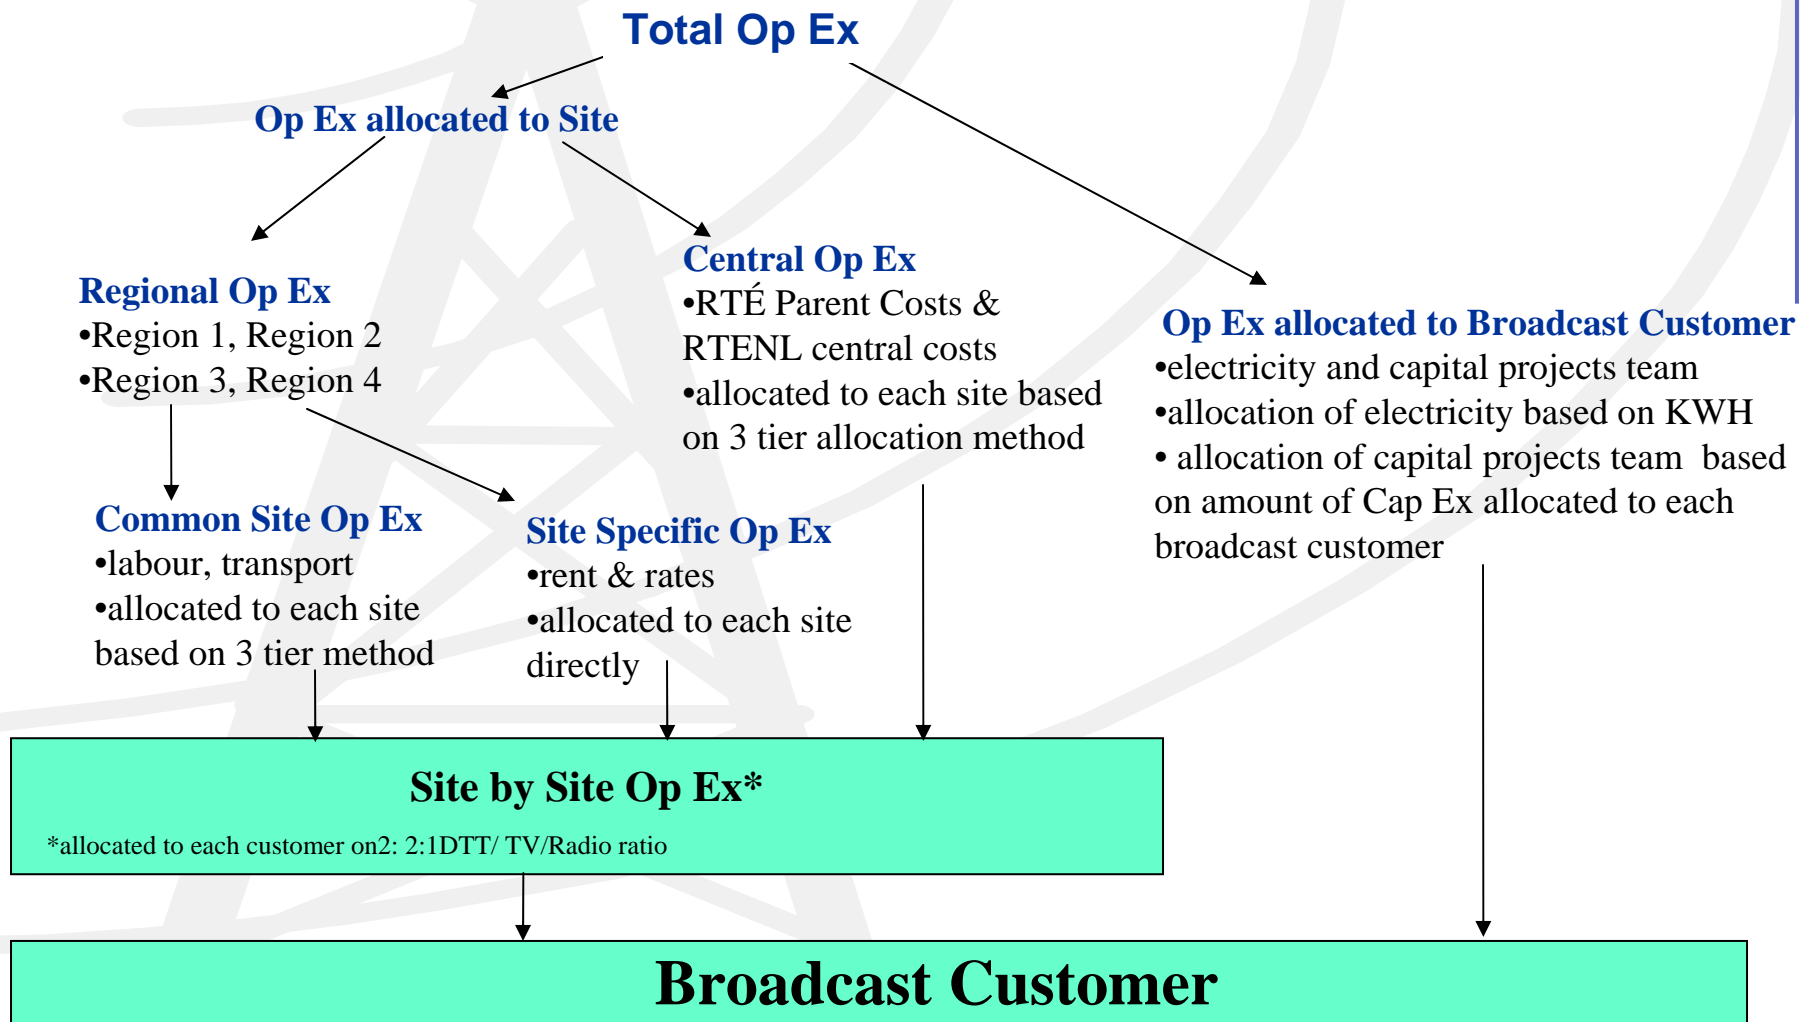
Total Op Ex

Op Ex allocated to Site

Regional Op Ex
•Region 1, Region 2
•Region 3, Region 4

Central Op Ex
•RTÉ Parent Costs & RTENL central costs
•allocated to each site based on 3 tier allocation method

Op Ex allocated to Broadcast Customer
•electricity and capital projects team
•allocation of electricity based on KWH
• allocation of capital projects team based on amount of Cap Ex allocated to each broadcast customer

Common Site Op Ex
•labour, transport
•allocated to each site based on 3 tier method

Site Specific Op Ex
•rent & rates
•allocated to each site directly

Site by Site Op Ex*

*allocated to each customer on2: 2:1DTT/ TV/Radio ratio

Broadcast Customer